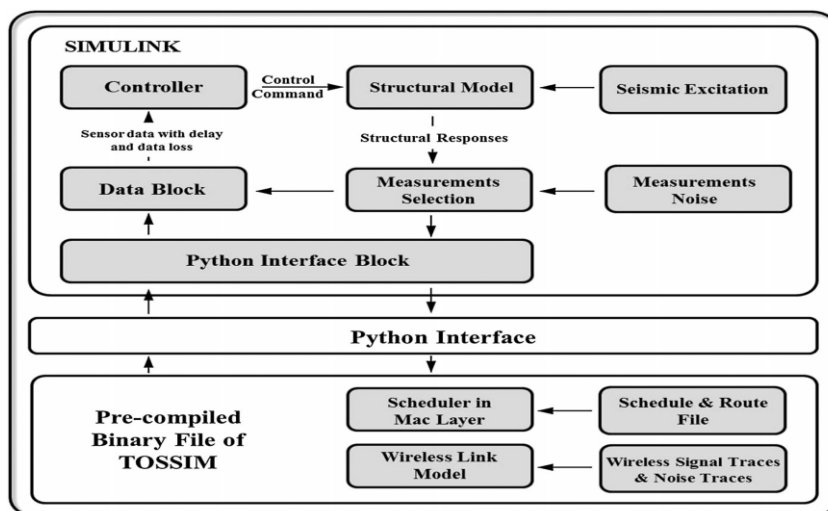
SIMULINK

Controller

Control Command

Structural Model

Seismic Excitation

Sensor data with delay and data loss

Structural Responses

Data Block

Measurements Selection

Measurements Noise

Python Interface Block

Python Interface

Pre-compiled Binary File of TOSSIM

Scheduler in Mac Layer

Schedule & Route File

Wireless Link Model

Wireless Signal Traces & Noise Traces